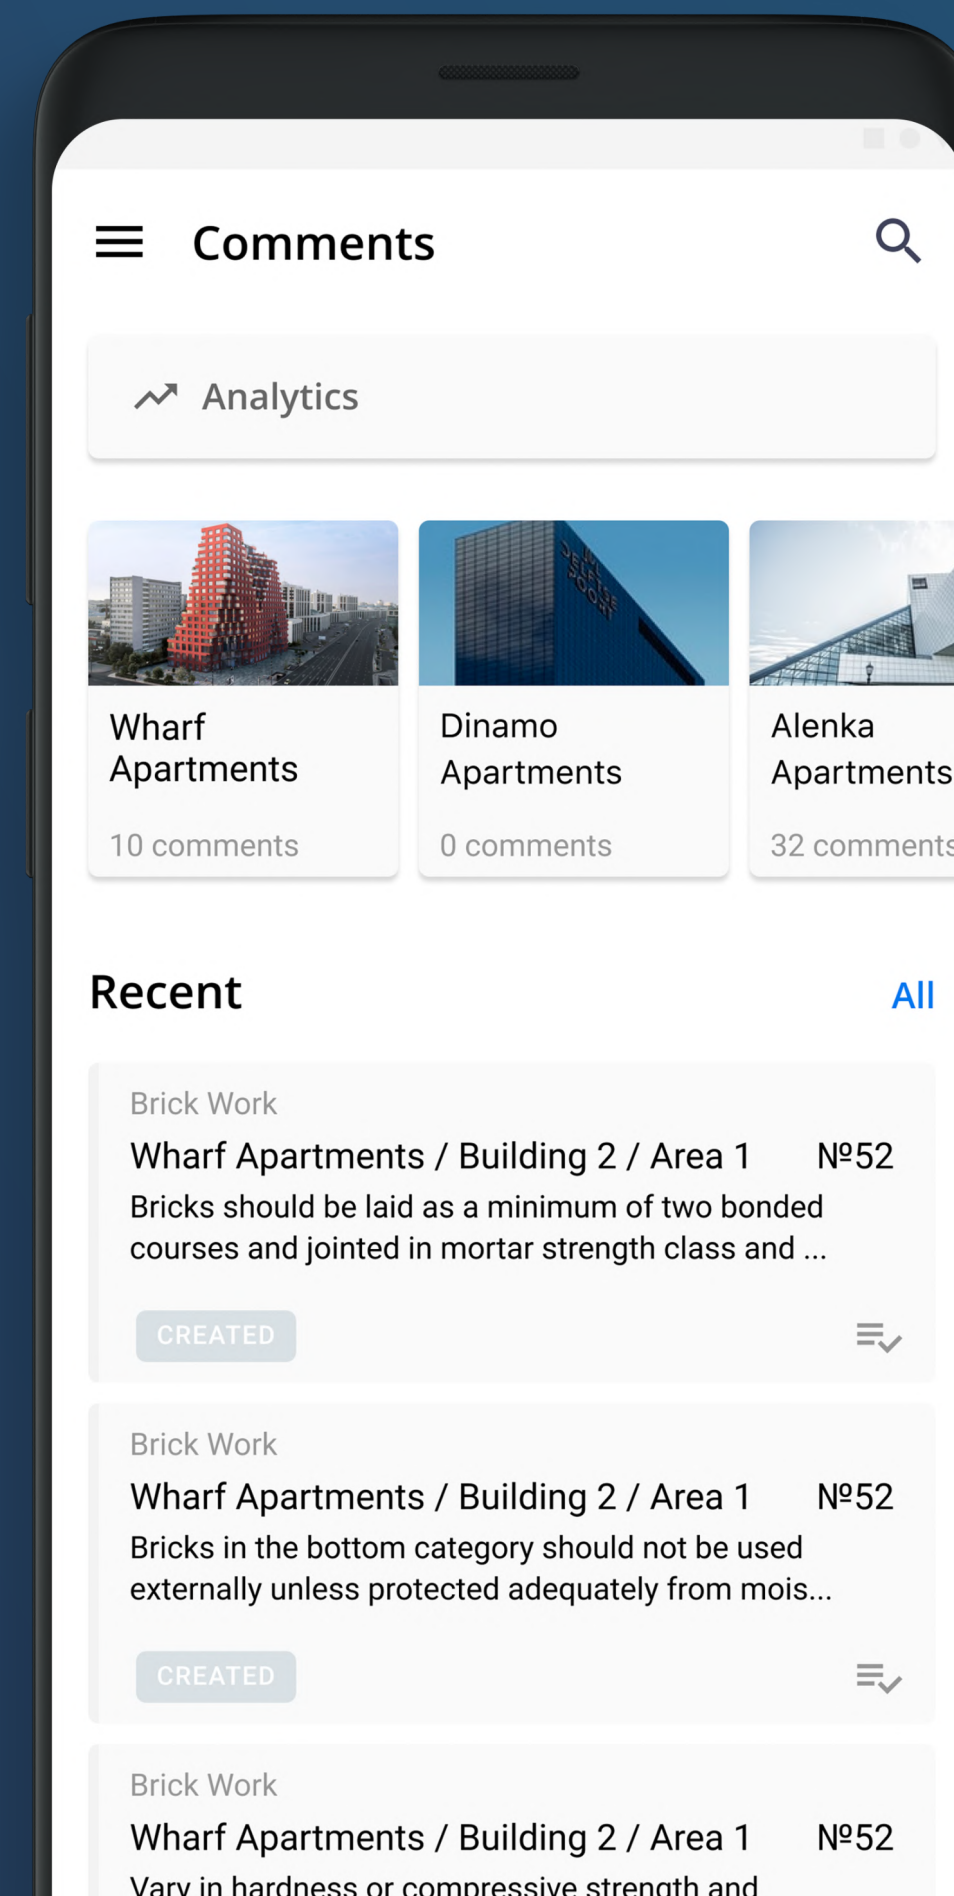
Comments

Analytics

Wharf Apartments

10 comments

Dinamo Apartments

0 comments

Alenka Apartments

32 comments

Recent

All

Brick Work

Wharf Apartments / Building 2 / Area 1 №52

Bricks should be laid as a minimum of two bonded courses and jointed in mortar strength class and ...

CREATED

Brick Work

Wharf Apartments / Building 2 / Area 1 №52

Bricks in the bottom category should not be used externally unless protected adequately from mois...

CREATED

Brick Work

Wharf Apartments / Building 2 / Area 1 №52

Vary in hardness or compressive strength and